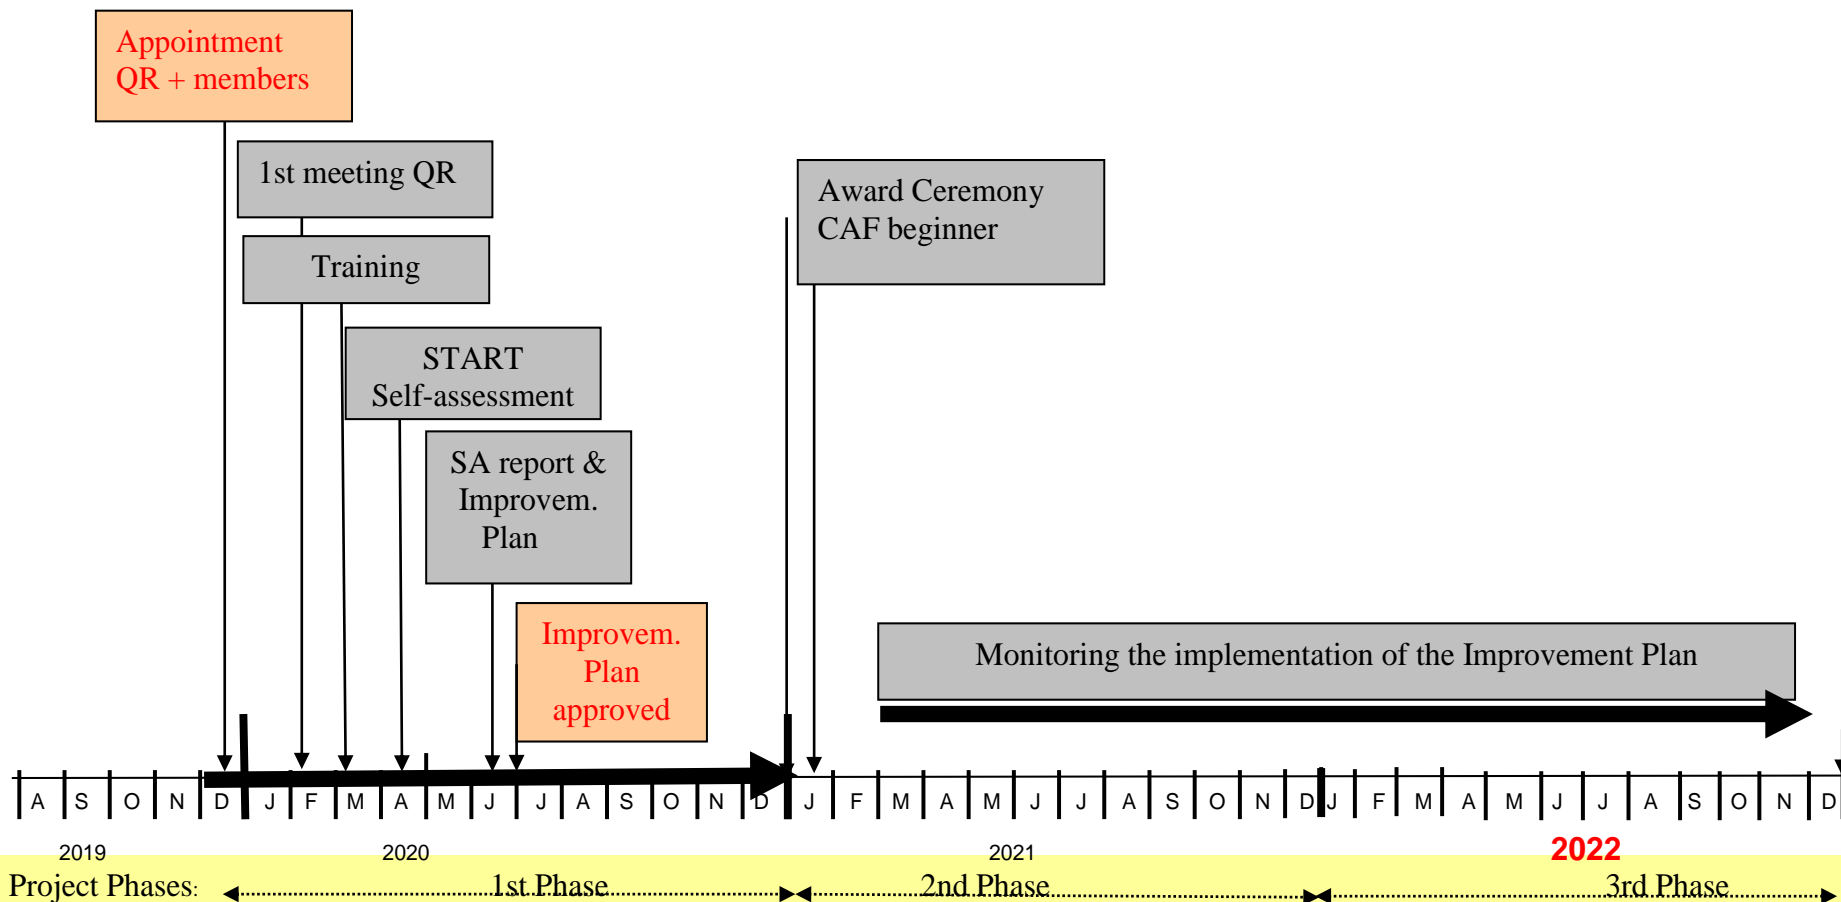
Appointment QR + members

1st meeting QR

Training

START Self-assessment

SA report & Improvem. Plan

Improvem. Plan approved

Award Ceremony CAF beginner

Monitoring the implementation of the Improvement Plan

A S O N D J F M A M J J A S O N D J F M A M J J A S O N D J F M A M J J A S O N D

2019 2020 2021 2022

Project Phases: 1st Phase 2nd Phase 3rd Phase